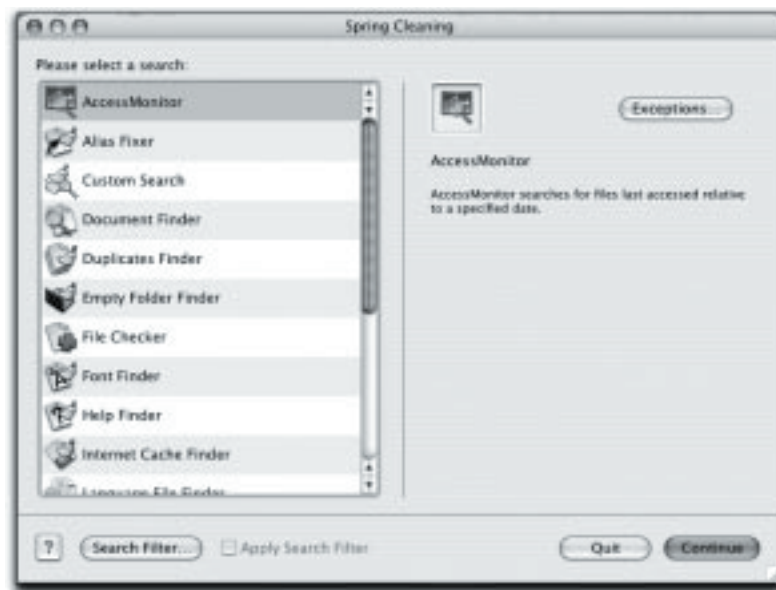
Spring Cleaning

Please select a search:

AccessMonitor
Alias Fixer
Custom Search
Document Finder
Duplicates Finder
Empty Folder Finder
File Checker
Font Finder
Help Finder
Internet Cache Finder
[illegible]

Exceptions...

AccessMonitor

AccessMonitor searches for files last accessed relative to a specified date.

?
Search Filter...
Apply Search Filter
Quit
Continue